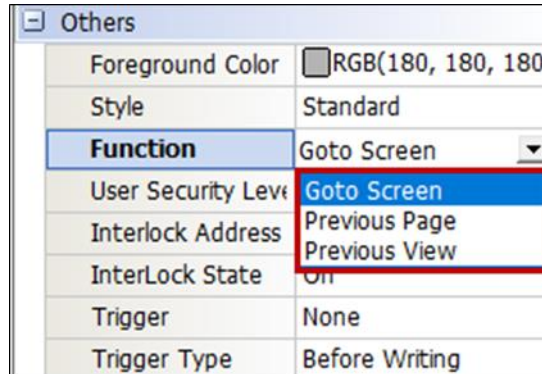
Others

| | |
|---|---|
| Foreground Color | RGB(180, 180, 180 |
| Style | Standard |
| Function | Goto Screen |
| User Security Leve | Goto Screen |
| Interlock Address | Previous Page |
| InterLock State | Previous View |
| Trigger | None |
| Trigger Type | Before Writing |